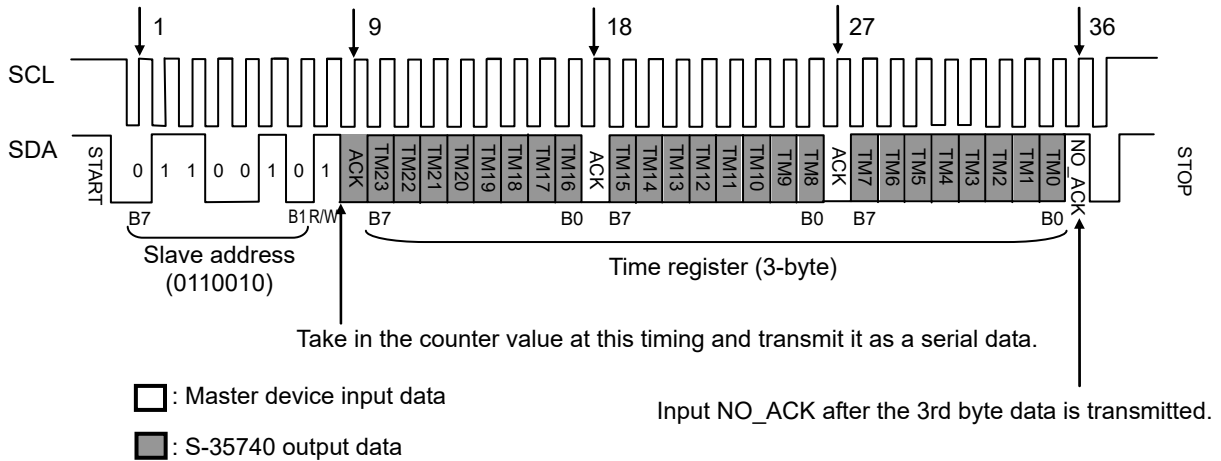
1 9 18 27 36

SCL

SDA

START 0 1 1 0 0 1 0 1 ACK TM23 TM22 TM21 TM20 TM19 TM18 TM17 TM16 ACK TM15 TM14 TM13 TM12 TM11 TM10 TM9 TM8 ACK TM7 TM6 TM5 TM4 TM3 TM2 TM1 TM0 NO_ACK STOP

B7 B1 R/W B7 B0 B7 B0 B7 B0

Slave address (0110010)

Time register (3-byte)

Take in the counter value at this timing and transmit it as a serial data.

: Master device input data

Input NO_ACK after the 3rd byte data is transmitted.

: S-35740 output data